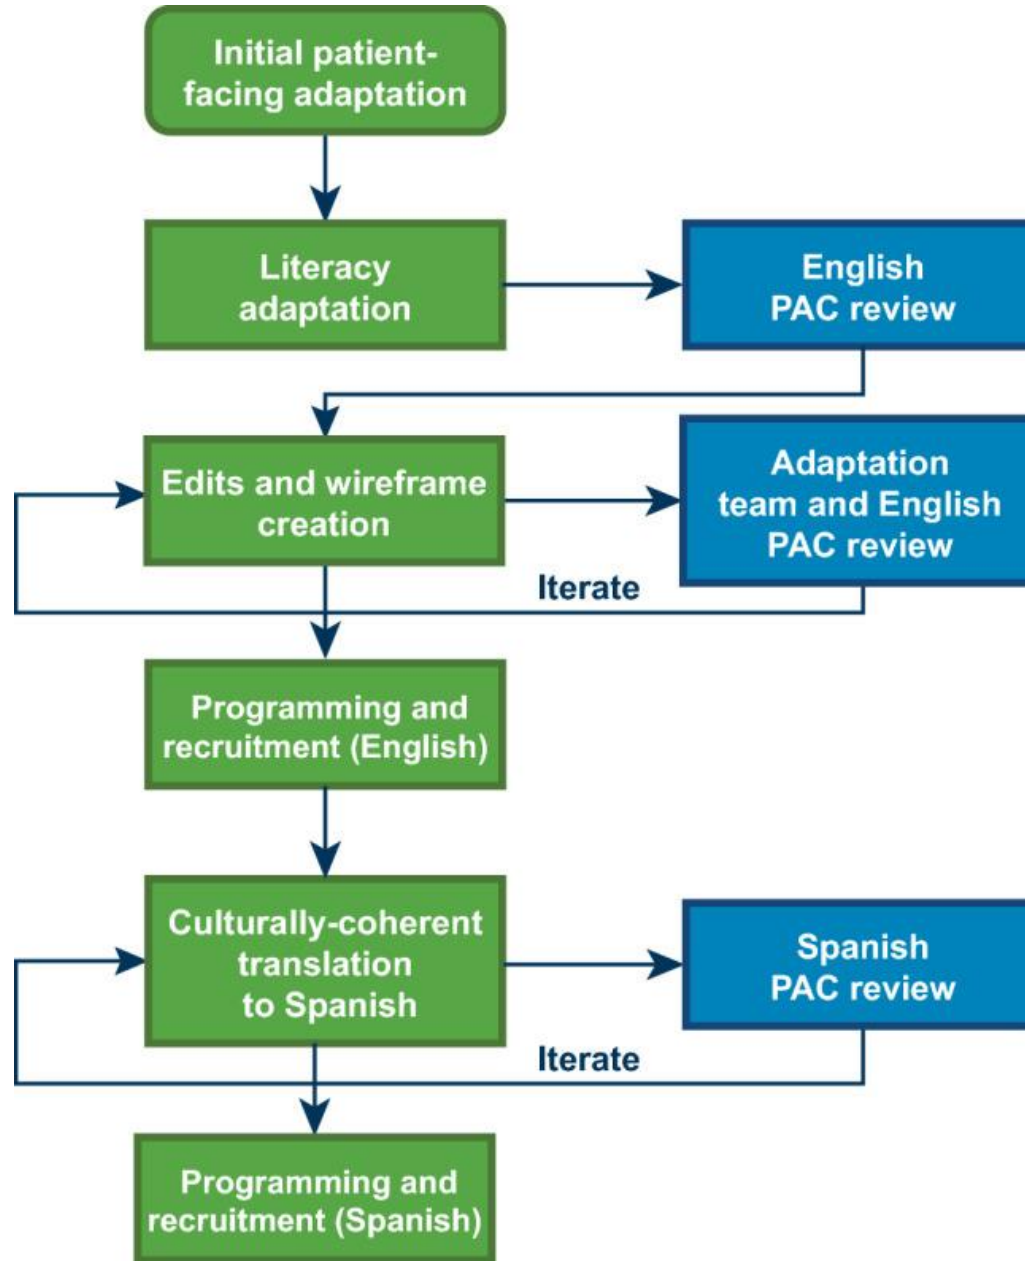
Initial patient-facing adaptation

Literacy adaptation

English PAC review

Edits and wireframe creation

Adaptation team and English PAC review

Iterate

Programming and recruitment (English)

Culturally-coherent translation to Spanish

Spanish PAC review

Iterate

Programming and recruitment (Spanish)